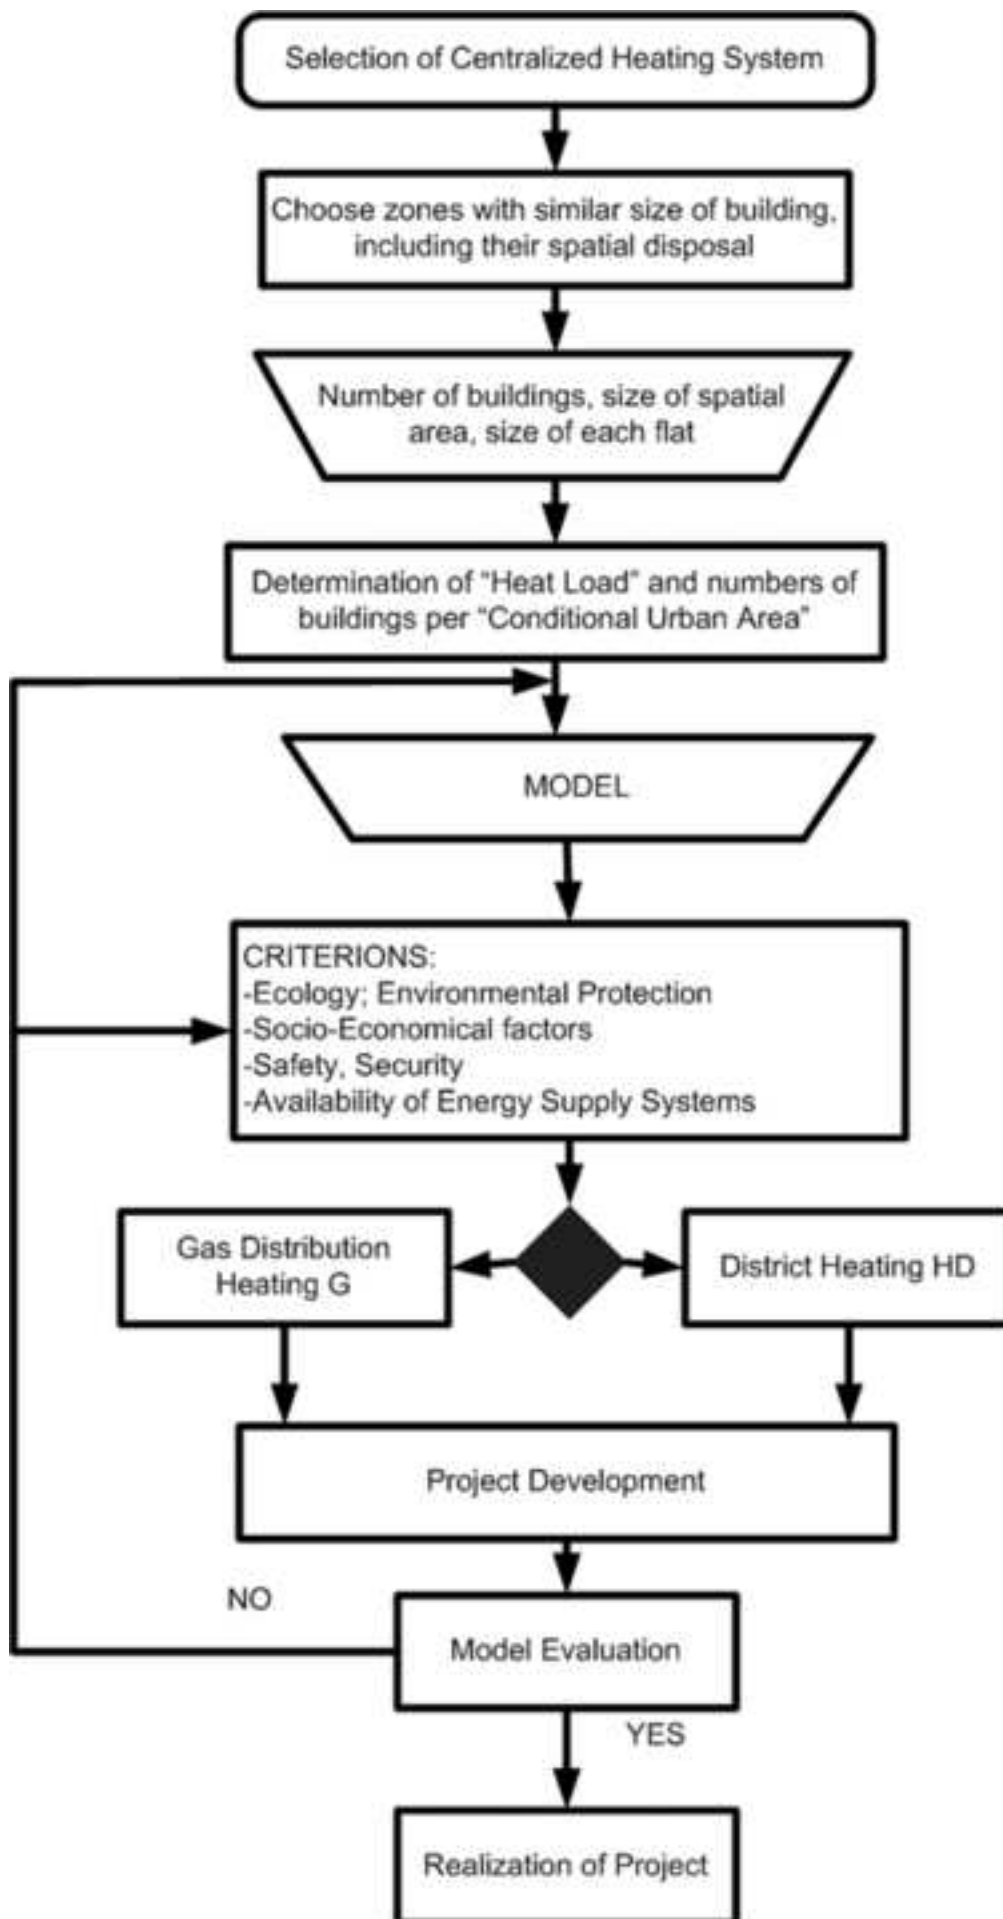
Selection of Centralized Heating System

Choose zones with similar size of building, including their spatial disposal

Number of buildings, size of spatial area, size of each flat

Determination of "Heat Load" and numbers of buildings per "Conditional Urban Area"

MODEL

CRITERIONS:
-Ecology; Environmental Protection
-Socio-Economical factors
-Safety, Security
-Availability of Energy Supply Systems

Gas Distribution Heating G

District Heating HD

Project Development

NO

Model Evaluation

YES

Realization of Project